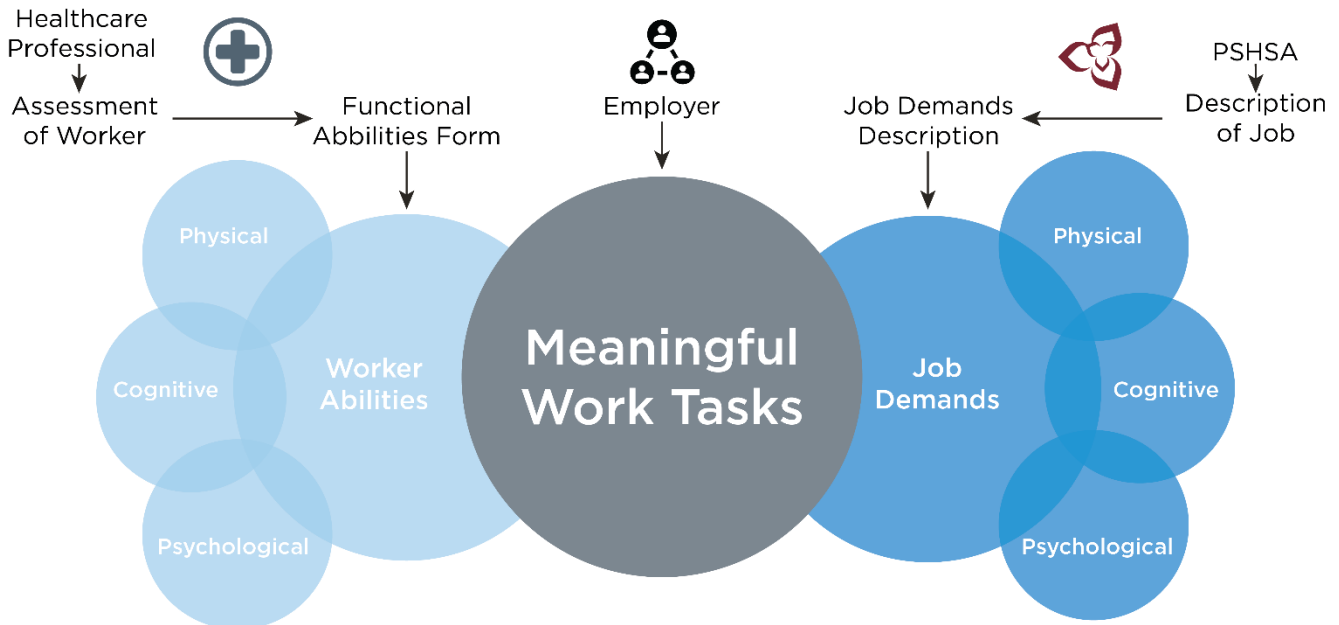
Healthcare Professional

Assessment of Worker

Functional Abilities Form

Employer

Job Demands Description

PSHSA

Description of Job

Physical

Cognitive

Psychological

Worker Abilities

Meaningful Work Tasks

Job Demands

Physical

Cognitive

Psychological